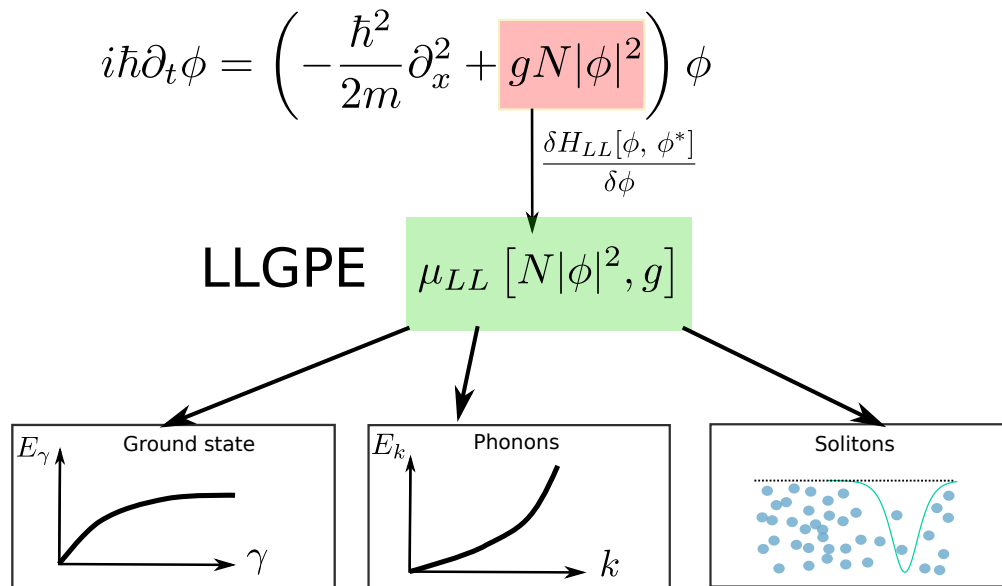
$i\hbar\partial_t\phi = \left(-\frac{\hbar^2}{2m}\partial_x^2 + gN|\phi|^2\right)\phi$

$\frac{\delta H_{LL}[\phi,\, \phi^*]}{\delta\phi}$

LLGPE

$\mu_{LL}\left[N|\phi|^2, g\right]$

$E_\gamma$

Ground state

$\gamma$

$E_k$

Phonons

$k$

Solitons